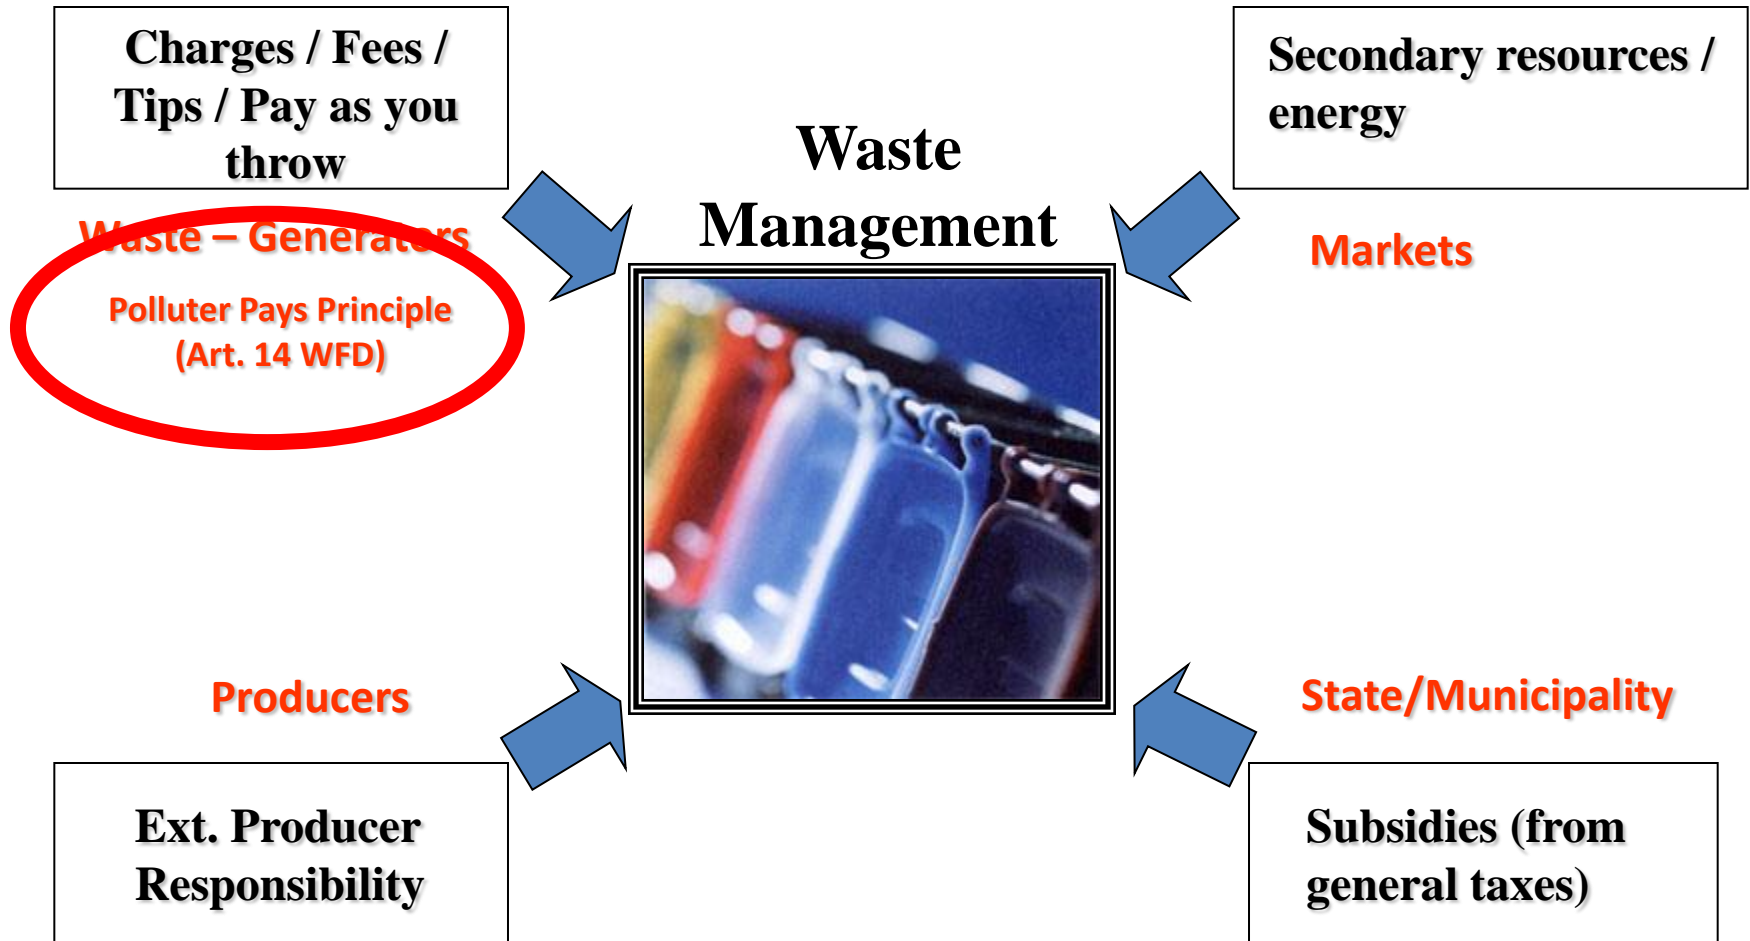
Charges / Fees / Tips / Pay as you throw

Secondary resources / energy

Waste Management

Waste – Generators

Polluter Pays Principle (Art. 14 WFD)

Markets

Producers

State/Municipality

Ext. Producer Responsibility

Subsidies (from general taxes)